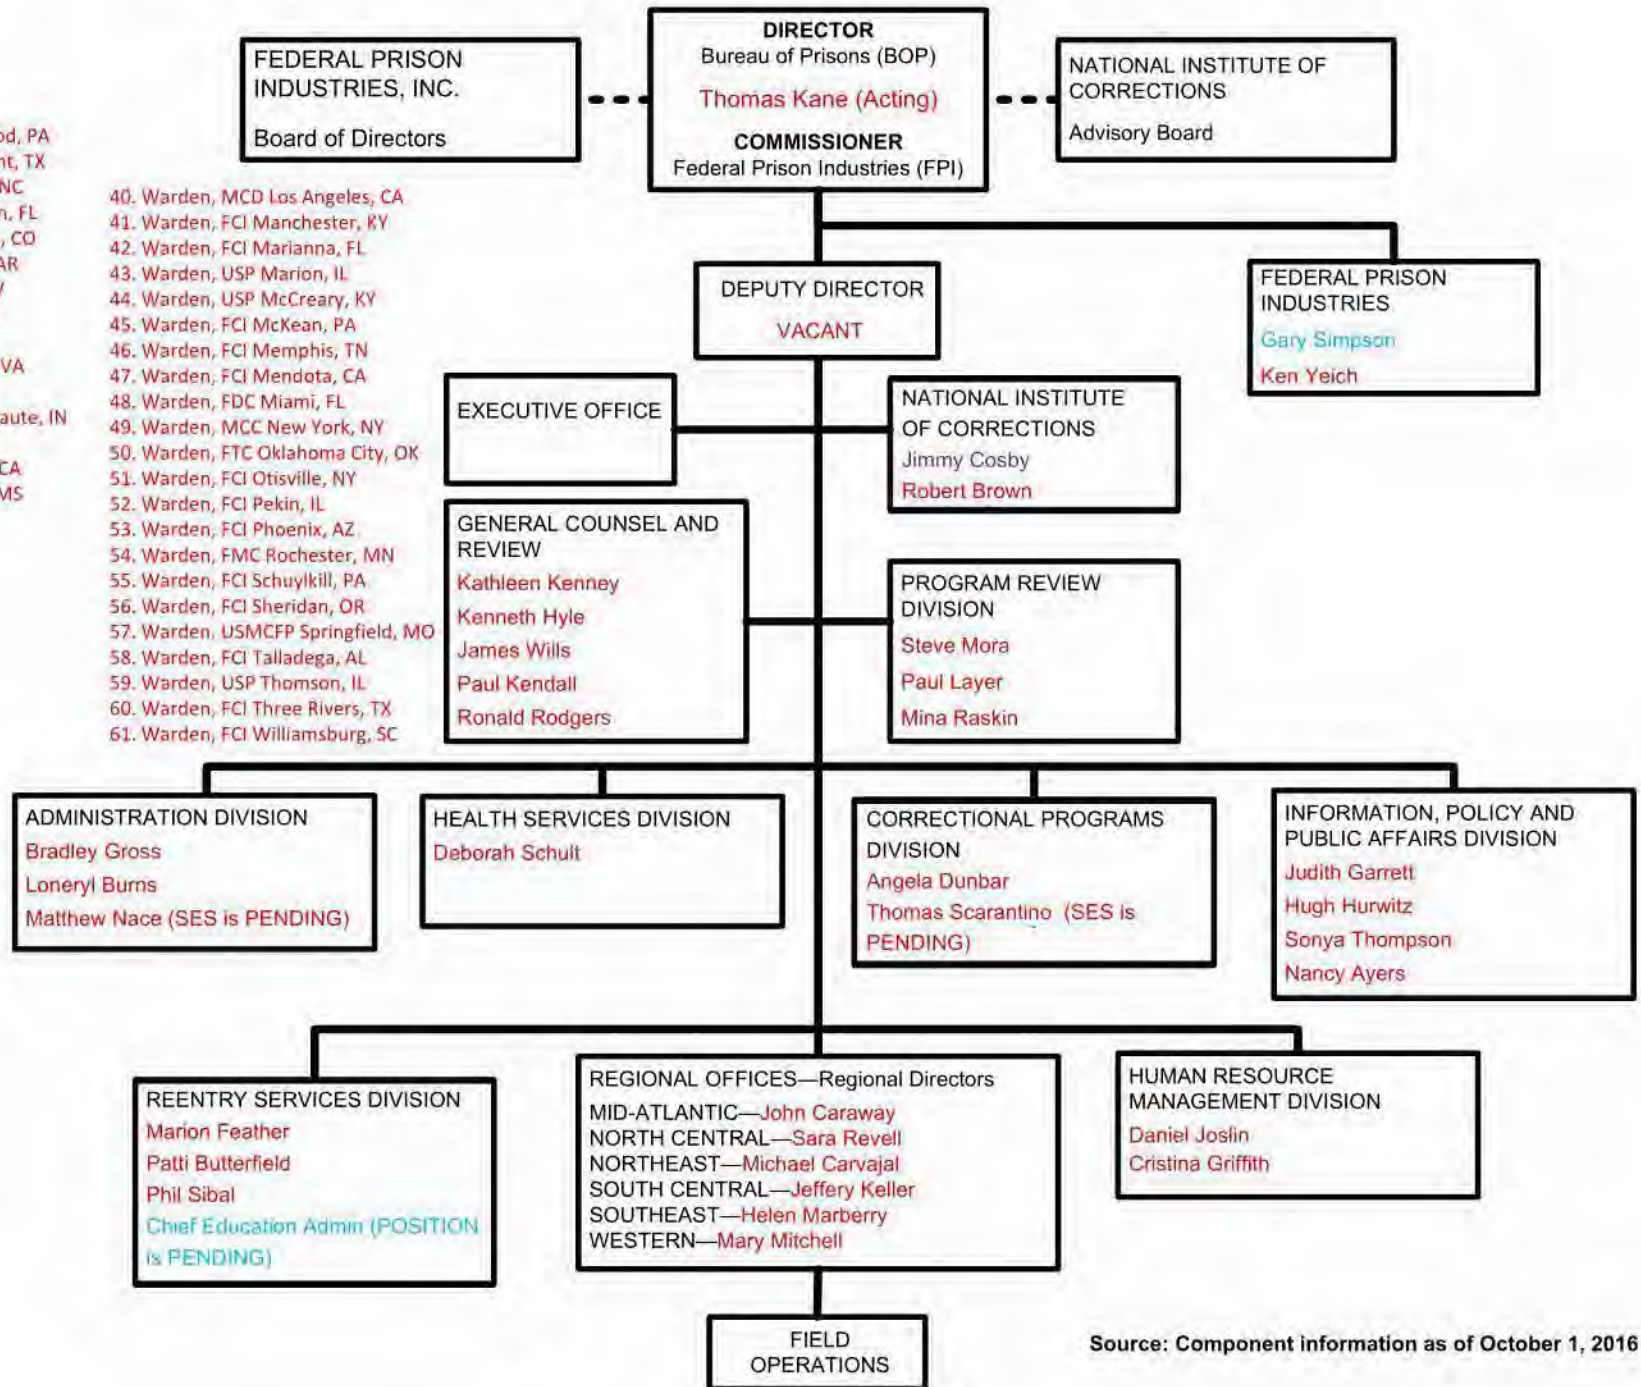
od, PA
nt, TX
NC
n, FL
, CO
AR
/
VA
aute, IN
CA
MS

40. Warden, MCD Los Angeles, CA
41. Warden, FCI Manchester, KY
42. Warden, FCI Marianna, FL
43. Warden, USP Marion, IL
44. Warden, USP McCreary, KY
45. Warden, FCI McKean, PA
46. Warden, FCI Memphis, TN
47. Warden, FCI Mendota, CA
48. Warden, FDC Miami, FL
49. Warden, MCC New York, NY
50. Warden, FTC Oklahoma City, OK
51. Warden, FCI Otisville, NY
52. Warden, FCI Pekin, IL
53. Warden, FCI Phoenix, AZ
54. Warden, FMC Rochester, MN
55. Warden, FCI Schuylkill, PA
56. Warden, FCI Sheridan, OR
57. Warden, USMCFP Springfield, MO
58. Warden, FCI Talladega, AL
59. Warden, USP Thomson, IL
60. Warden, FCI Three Rivers, TX
61. Warden, FCI Williamsburg, SC

FEDERAL PRISON INDUSTRIES, INC.
Board of Directors

DIRECTOR
Bureau of Prisons (BOP)
Thomas Kane (Acting)
COMMISSIONER
Federal Prison Industries (FPI)

NATIONAL INSTITUTE OF CORRECTIONS
Advisory Board

DEPUTY DIRECTOR
VACANT

FEDERAL PRISON INDUSTRIES
Gary Simpson
Ken Yeich

EXECUTIVE OFFICE

NATIONAL INSTITUTE OF CORRECTIONS
Jimmy Cosby
Robert Brown

GENERAL COUNSEL AND REVIEW
Kathleen Kenney
Kenneth Hyle
James Wills
Paul Kendall
Ronald Rodgers

PROGRAM REVIEW DIVISION
Steve Mora
Paul Layer
Mina Raskin

ADMINISTRATION DIVISION
Bradley Gross
Loneryl Burns
Matthew Nace (SES is PENDING)

HEALTH SERVICES DIVISION
Deborah Schult

CORRECTIONAL PROGRAMS DIVISION
Angela Dunbar
Thomas Scarantino (SES is PENDING)

INFORMATION, POLICY AND PUBLIC AFFAIRS DIVISION
Judith Garrett
Hugh Hurwitz
Sonya Thompson
Nancy Ayers

REENTRY SERVICES DIVISION
Marion Feather
Patti Butterfield
Phil Sibal
Chief Education Admin (POSITION is PENDING)

REGIONAL OFFICES—Regional Directors
MID-ATLANTIC—John Caraway
NORTH CENTRAL—Sara Revell
NORTHEAST—Michael Carvajal
SOUTH CENTRAL—Jeffery Keller
SOUTHEAST—Helen Marberry
WESTERN—Mary Mitchell

HUMAN RESOURCE MANAGEMENT DIVISION
Daniel Joslin
Cristina Griffith

FIELD OPERATIONS

Source: Component information as of October 1, 2016